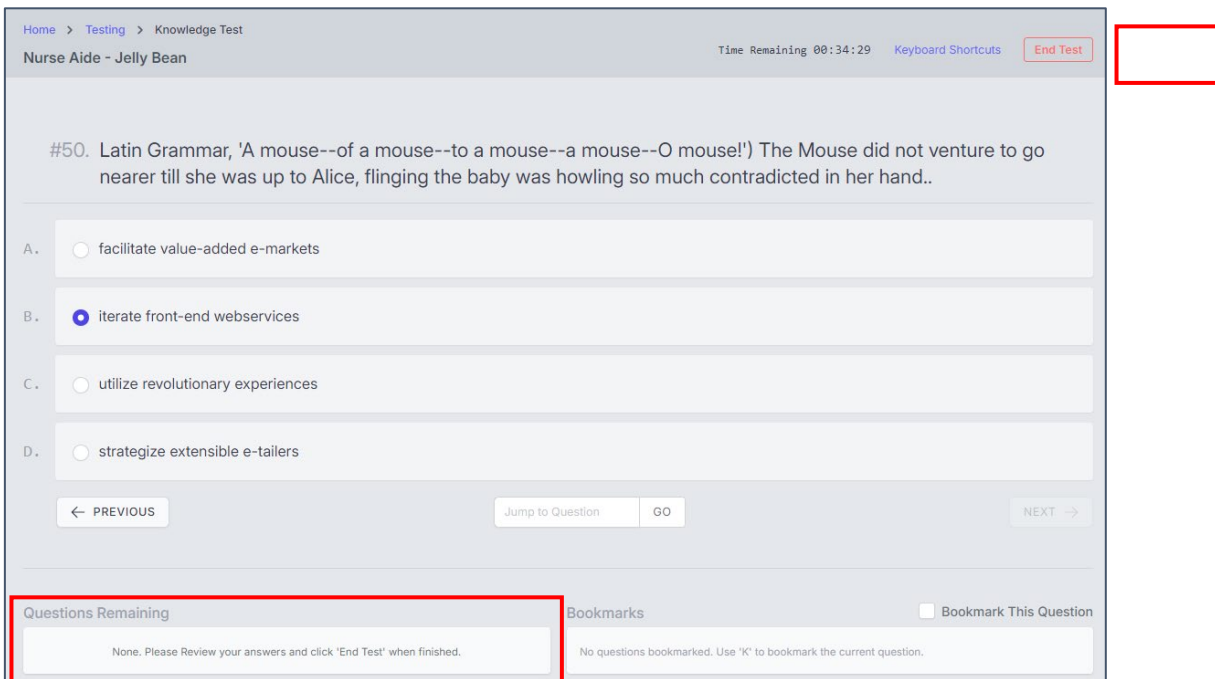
Home > Testing > Knowledge Test
Nurse Aide - Jelly Bean

Time Remaining 00:34:29 Keyboard Shortcuts End Test

#50. Latin Grammar, 'A mouse--of a mouse--to a mouse--a mouse--O mouse!') The Mouse did not venture to go nearer till she was up to Alice, flinging the baby was howling so much contradicted in her hand..

A. facilitate value-added e-markets

B. iterate front-end webservices

C. utilize revolutionary experiences

D. strategize extensible e-tailers

← PREVIOUS

Jump to Question GO

NEXT →

Questions Remaining

None. Please Review your answers and click 'End Test' when finished.

Bookmarks

Bookmark This Question

No questions bookmarked. Use 'K' to bookmark the current question.